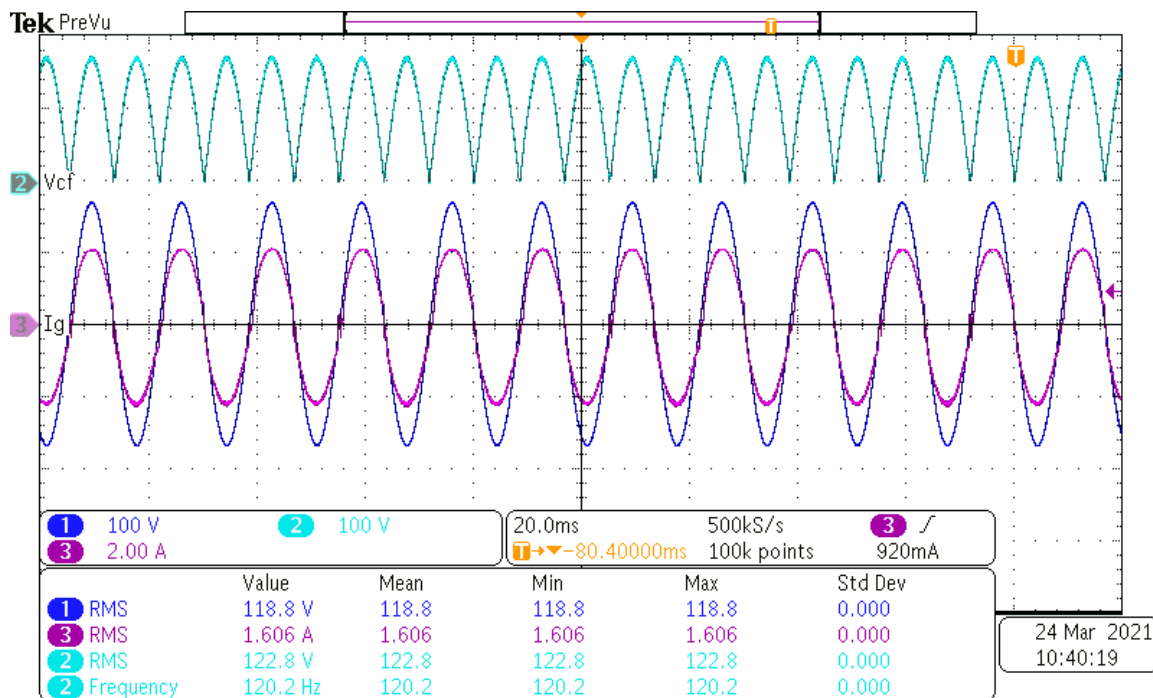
Tek PreVu

2 Vcf

3 Ig

1 100 V
2 100 V
3 2.00 A

20.0ms
500kS/s
3
T→▼-80.40000ms
100k points
920mA

| | Value | Mean | Min | Max | Std Dev |
|---|---|---|---|---|---|
| 1 RMS | 118.8 V | 118.8 | 118.8 | 118.8 | 0.000 |
| 3 RMS | 1.606 A | 1.606 | 1.606 | 1.606 | 0.000 |
| 2 RMS | 122.8 V | 122.8 | 122.8 | 122.8 | 0.000 |
| 2 Frequency | 120.2 Hz | 120.2 | 120.2 | 120.2 | 0.000 |

24 Mar 2021
10:40:19